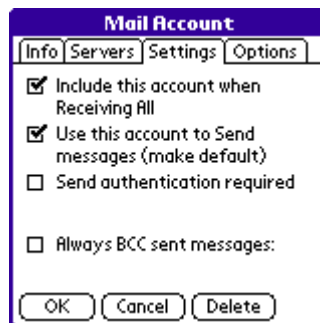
Mail Account

Info | Servers | Settings | Options

☑ Include this account when Receiving All

☑ Use this account to Send messages (make default)

☐ Send authentication required

☐ Always BCC sent messages:

OK | Cancel | Delete